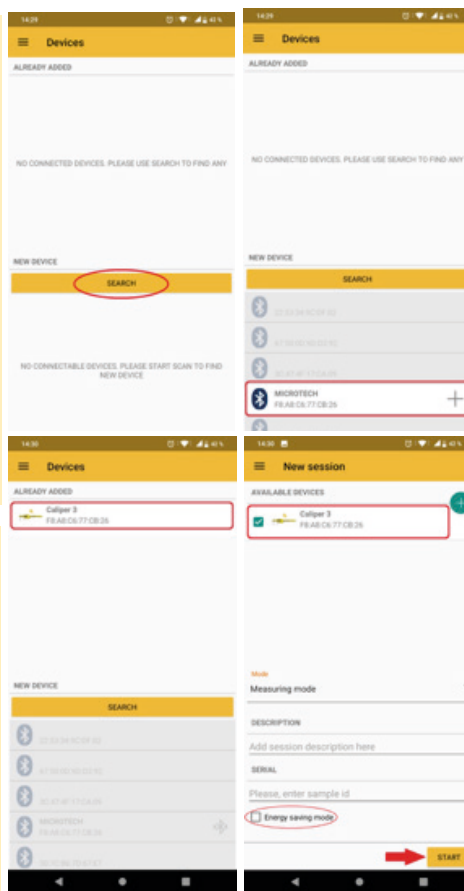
14:29

Devices

ALREADY ADDED

NO CONNECTED DEVICES. PLEASE USE SEARCH TO FIND ANY

NEW DEVICE

SEARCH

NO CONNECTABLE DEVICES. PLEASE START SCAN TO FIND NEW DEVICE

14:29

Devices

ALREADY ADDED

NO CONNECTED DEVICES. PLEASE USE SEARCH TO FIND ANY

NEW DEVICE

SEARCH

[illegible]

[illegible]

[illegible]

MICROTECH
F8:A8:C6:77:CB:26

14:30

Devices

ALREADY ADDED

Caliper 3
F8:A8:C6:77:CB:26

NEW DEVICE

SEARCH

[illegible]

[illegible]

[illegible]

MICROTECH
F8:A8:C6:77:CB:26

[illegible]

14:30

New session

AVAILABLE DEVICES

Caliper 3
F8:A8:C6:77:CB:26

Mode
Measuring mode

DESCRIPTION

Add session description here

SERIAL

Please, enter sample id

Energy saving mode

START